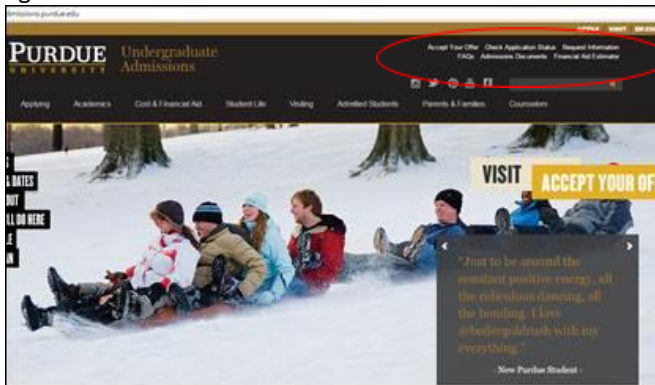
admissions.purdue.edu

APPLY VISIT

PURDUE UNIVERSITY Undergraduate Admissions

Accept Your Offer Check Application Status Request Information FAQs Admissions Documents Financial Aid Estimator

Applying Academics Cost & Financial Aid Student Life Visiting Admitted Students Parents & Families Counselors

S
L DATES
OUT
ILL DO HERE
LE
IN

VISIT

ACCEPT YOUR OF

"Just to be around the constant positive energy, all the ridiculous dancing, all the bonding. I love @boilergoldrush with my everything."

- New Purdue Student -